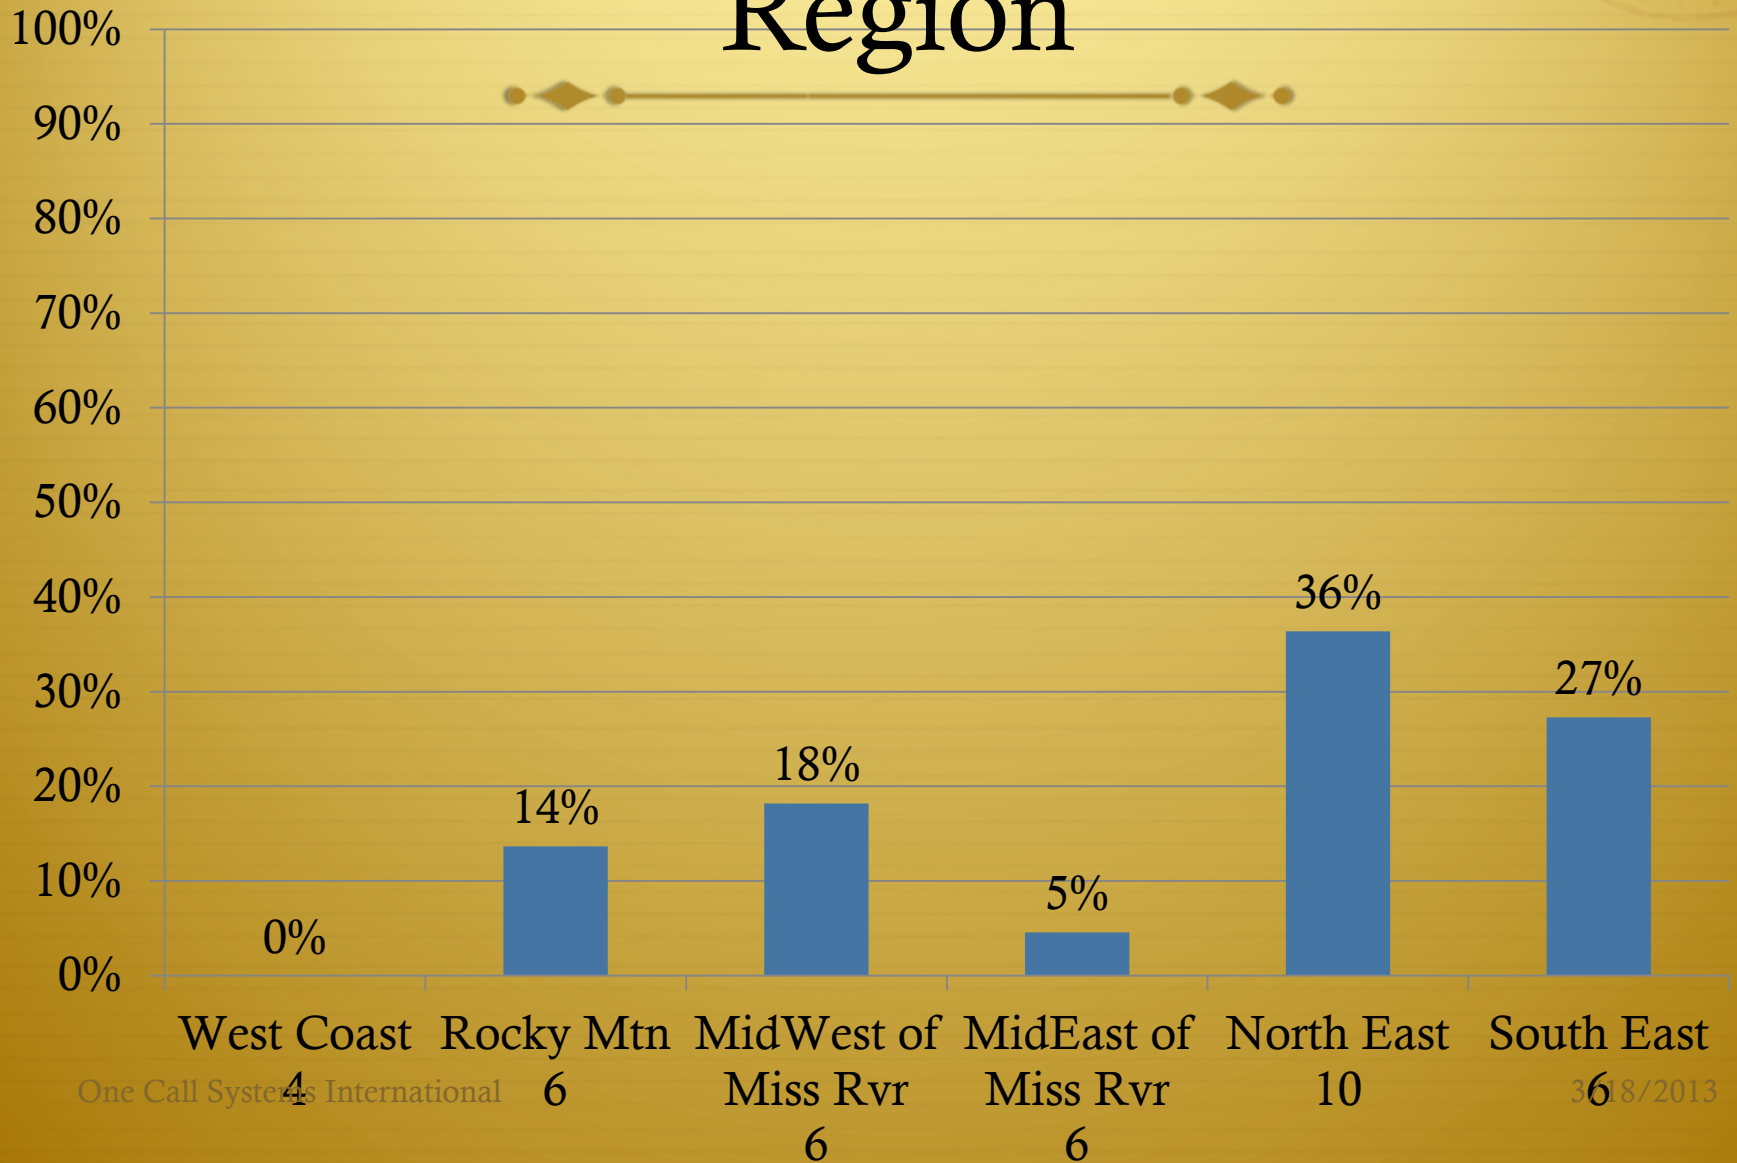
Region

100%
90%
80%
70%
60%
50%
40%
30%
20%
10%
0%

0%
14%
18%
5%
36%
27%

West Coast 4
Rocky Mtn 6
MidWest of Miss Rvr 6
MidEast of Miss Rvr 6
North East 10
South East 6

One Call Systems International
3/18/2013